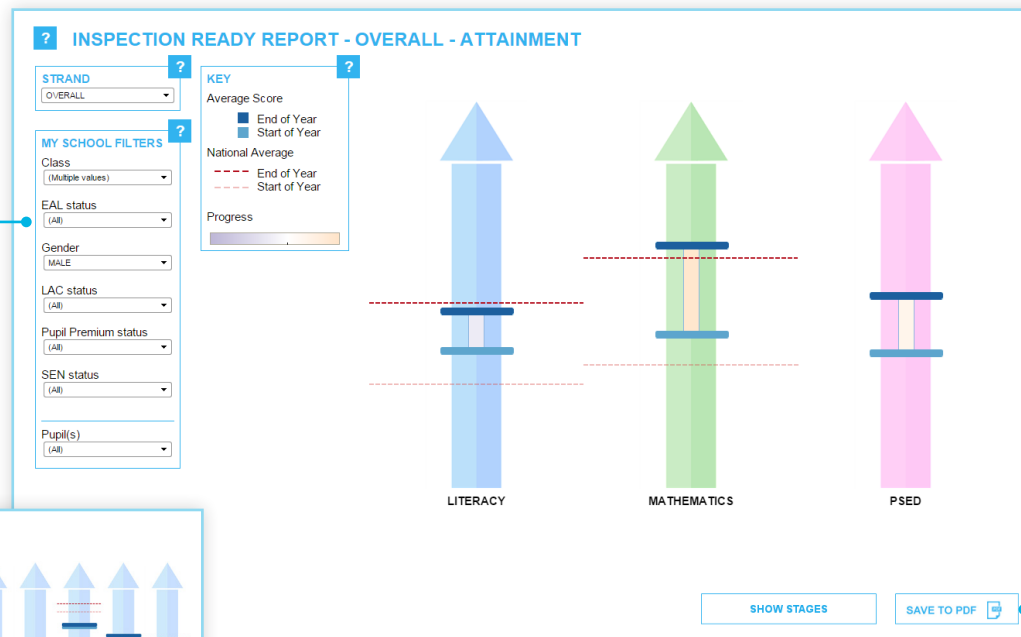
? INSPECTION READY REPORT - OVERALL - ATTAINMENT

STRAND ?
OVERALL

KEY ?
Average Score
End of Year
Start of Year
National Average
End of Year
Start of Year
Progress

MY SCHOOL FILTERS ?
Class
(Multiple values)
EAL status
(All)
Gender
MALE
LAC status
(All)
Pupil Premium status
(All)
SEN status
(All)
Pupil(s)
(All)

LITERACY
MATHEMATICS
PSED

SHOW STAGES
SAVE TO PDF